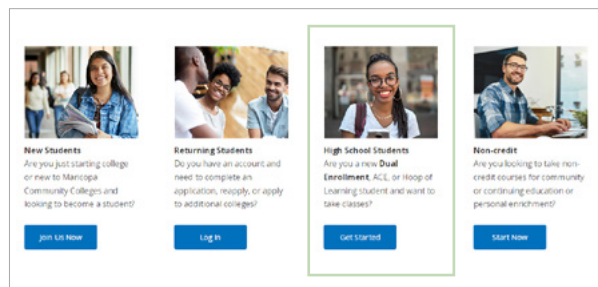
New Students
Are you just starting college or new to Maricopa Community Colleges and looking to become a student?

Join Us Now

Returning Students
Do you have an account and need to complete an application, reapply, or apply to additional colleges?

Log In

High School Students
Are you a new **Dual Enrollment**, ACE, or Hoop of Learning student and want to take classes?

Get Started

Non-credit
Are you looking to take non-credit courses for community or continuing education or personal enrichment?

Start Now